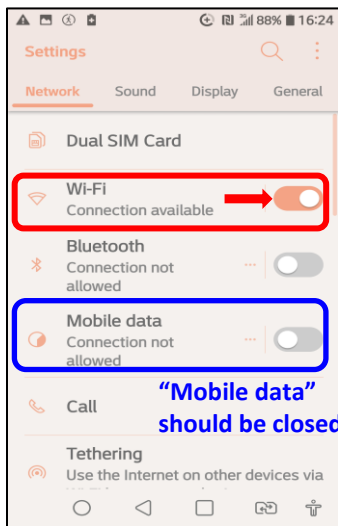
88% 16:24

Settings

Network Sound Display General

Dual SIM Card

Wi-Fi
Connection available

Bluetooth
Connection not allowed

Mobile data
Connection not allowed

"Mobile data" should be closed

Call

Tethering
Use the Internet on other devices via